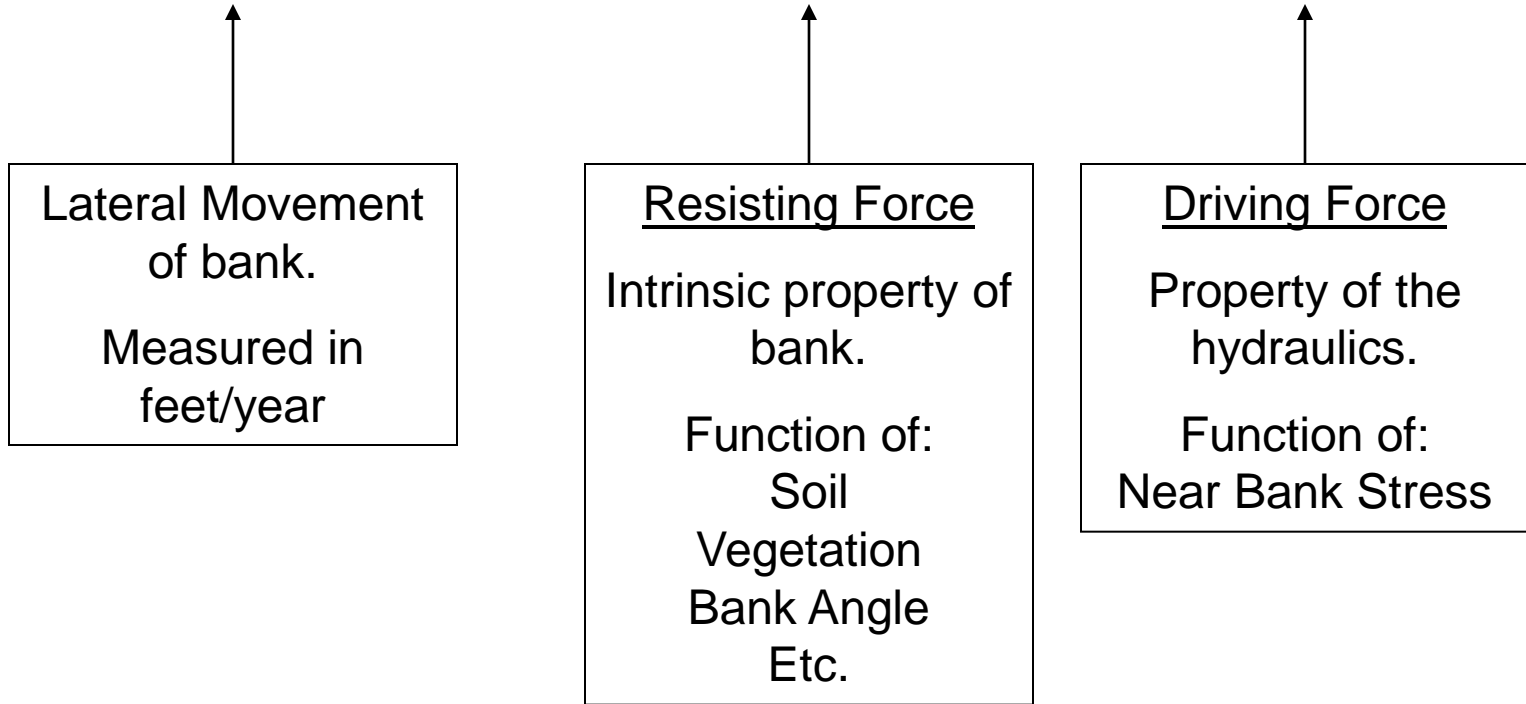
Lateral Movement of bank.

Measured in feet/year

Resisting Force

Intrinsic property of bank.

Function of:
Soil
Vegetation
Bank Angle
Etc.

Driving Force

Property of the hydraulics.

Function of:
Near Bank Stress